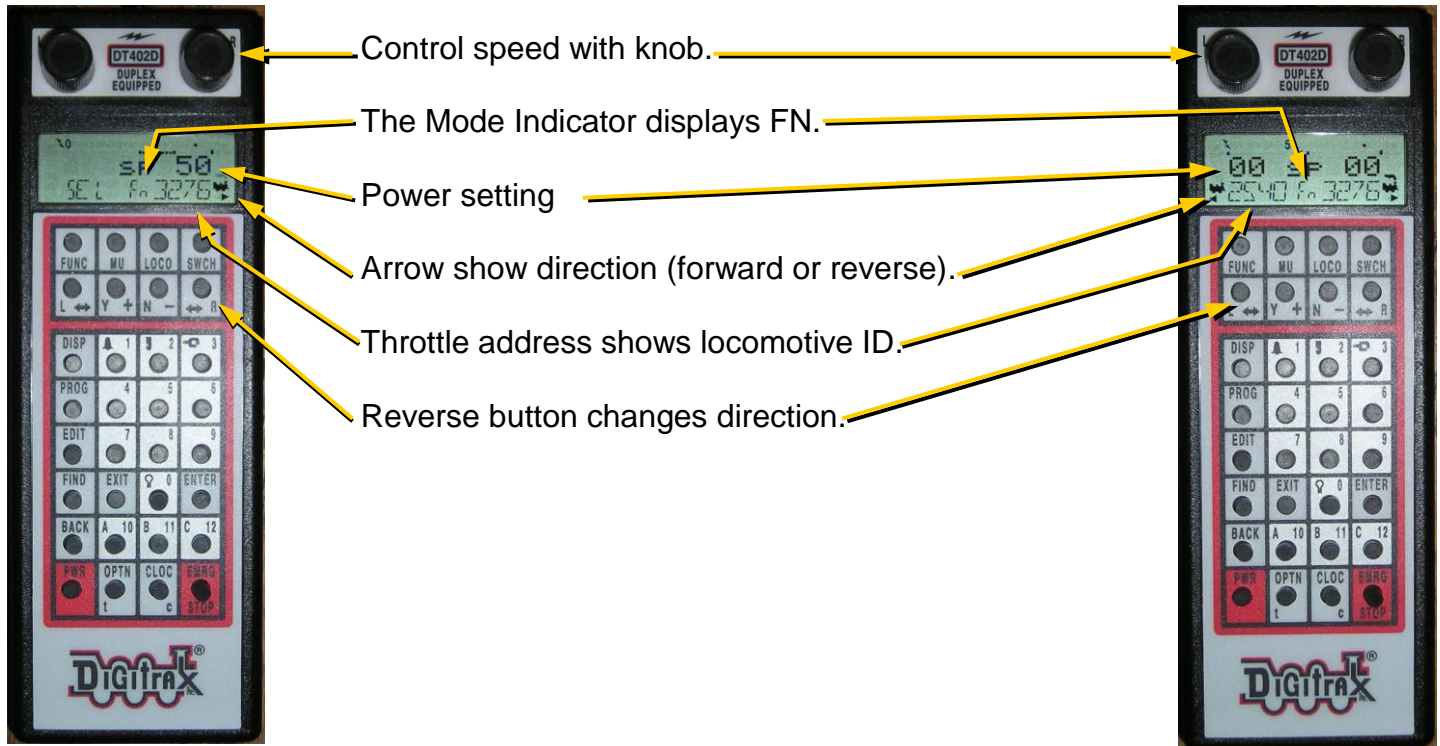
DT402D
DUPLEX EQUIPPED

SP 50
SEL Fn 3276

FUNC MU LOCO SWCH
L Y + N − R
DISP 1 2 3
PROG 4 5 6
EDIT 7 8 9
FIND EXIT 0 ENTER
BACK A 10 B 11 C 12
PWR OPTN t CLOC c EMRG STOP

DIGITRAX

Control speed with knob.

The Mode Indicator displays FN.

Power setting

Arrow show direction (forward or reverse).

Throttle address shows locomotive ID.

Reverse button changes direction.

DT402D
DUPLEX EQUIPPED

00 SP 00
2540 Fn 3276

FUNC MU LOCO SWCH
L Y + N − R
DISP 1 2 3
PROG 4 5 6
EDIT 7 8 9
FIND EXIT 0 ENTER
BACK A 10 B 11 C 12
PWR OPTN t CLOC c EMRG STOP

DIGITRAX